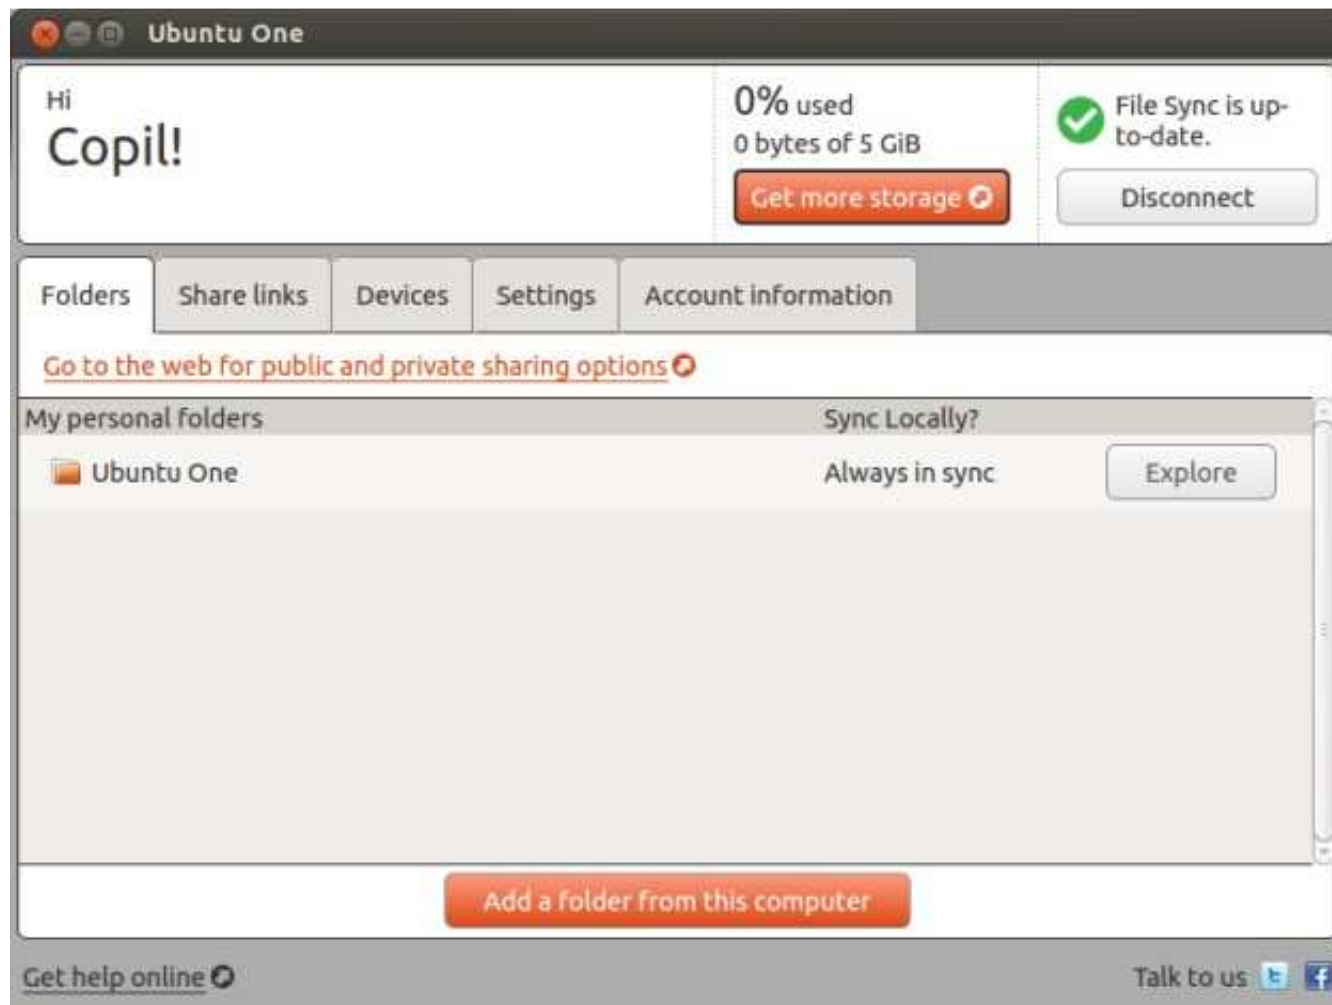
Ubuntu One

Hi
Copil!

0% used
0 bytes of 5 GiB
Get more storage

File Sync is up-to-date.
Disconnect

Folders | Share links | Devices | Settings | Account information

Go to the web for public and private sharing options

| My personal folders | Sync Locally? | |
|---|---|---|
| Ubuntu One | Always in sync | Explore |

Add a folder from this computer

Get help online

Talk to us